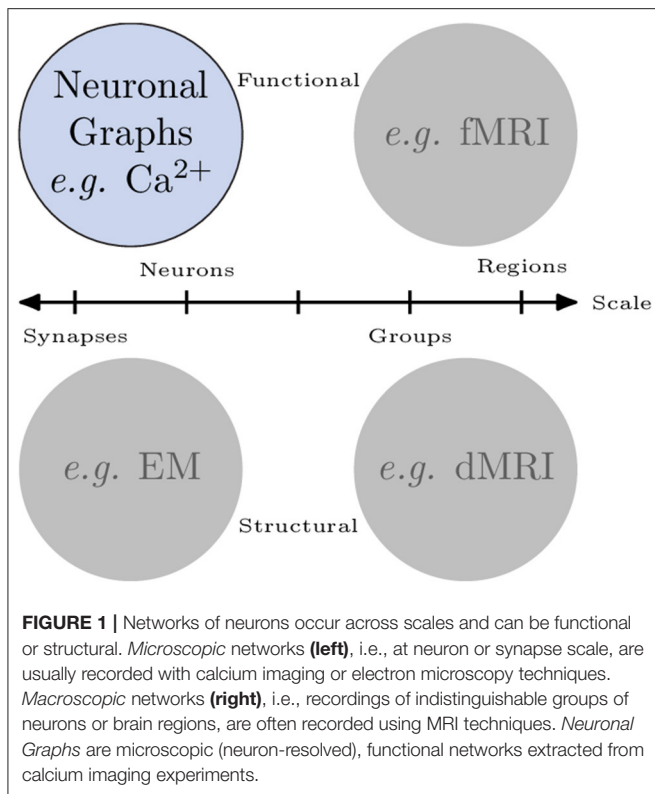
Neuronal Graphs $e.g.$ Ca$^{2+}$

Functional

$e.g.$ fMRI

Neurons

Regions

Scale

Synapses

Groups

$e.g.$ EM

$e.g.$ dMRI

Structural

**FIGURE 1 |** Networks of neurons occur across scales and can be functional or structural. *Microscopic* networks **(left)**, i.e., at neuron or synapse scale, are usually recorded with calcium imaging or electron microscopy techniques. *Macroscopic* networks **(right)**, i.e., recordings of indistinguishable groups of neurons or brain regions, are often recorded using MRI techniques. *Neuronal Graphs* are microscopic (neuron-resolved), functional networks extracted from calcium imaging experiments.